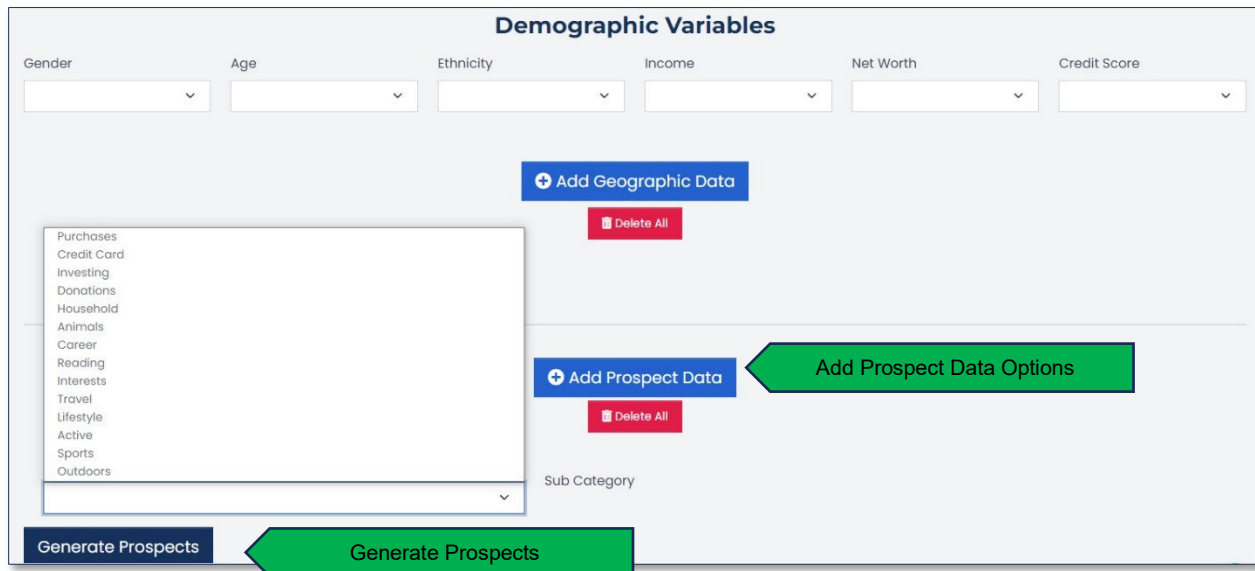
Demographic Variables

Gender

Age

Ethnicity

Income

Net Worth

Credit Score

Add Geographic Data

Delete All

Purchases
Credit Card
Investing
Donations
Household
Animals
Career
Reading
Interests
Travel
Lifestyle
Active
Sports
Outdoors

Add Prospect Data

Add Prospect Data Options

Delete All

Sub Category

Generate Prospects

Generate Prospects